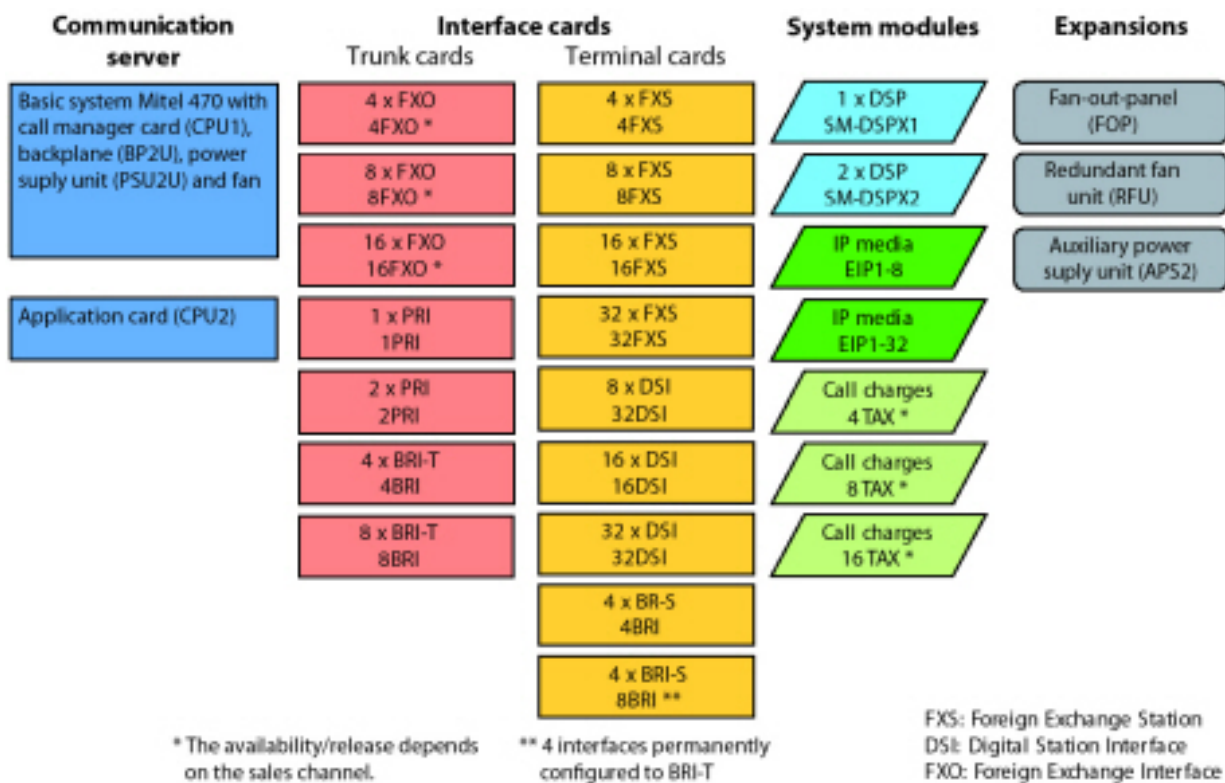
Communication server

Interface cards
Trunk cards
Terminal cards

System modules

Expansions

Basic system Mitel 470 with call manager card (CPU1), backplane (BP2U), power suply unit (PSU2U) and fan

Application card (CPU2)

4 x FXO
4FXO *

8 x FXO
8FXO *

16 x FXO
16FXO *

1 x PRI
1PRI

2 x PRI
2PRI

4 x BRI-T
4BRI

8 x BRI-T
8BRI

4 x FXS
4FXS

8 x FXS
8FXS

16 x FXS
16FXS

32 x FXS
32FXS

8 x DSI
32DSI

16 x DSI
16DSI

32 x DSI
32DSI

4 x BR-S
4BRI

4 x BRI-S
8BRI **

1 x DSP
SM-DSPX1

2 x DSP
SM-DSPX2

IP media
EIP1-8

IP media
EIP1-32

Call charges
4 TAX *

Call charges
8 TAX *

Call charges
16 TAX *

Fan-out-panel
(FOP)

Redundant fan unit (RFU)

Auxiliary power suply unit (APS2)

* The availability/release depends on the sales channel.

** 4 interfaces permanently configured to BRI-T

FXS: Foreign Exchange Station
DSI: Digital Station Interface
FXO: Foreign Exchange Interface